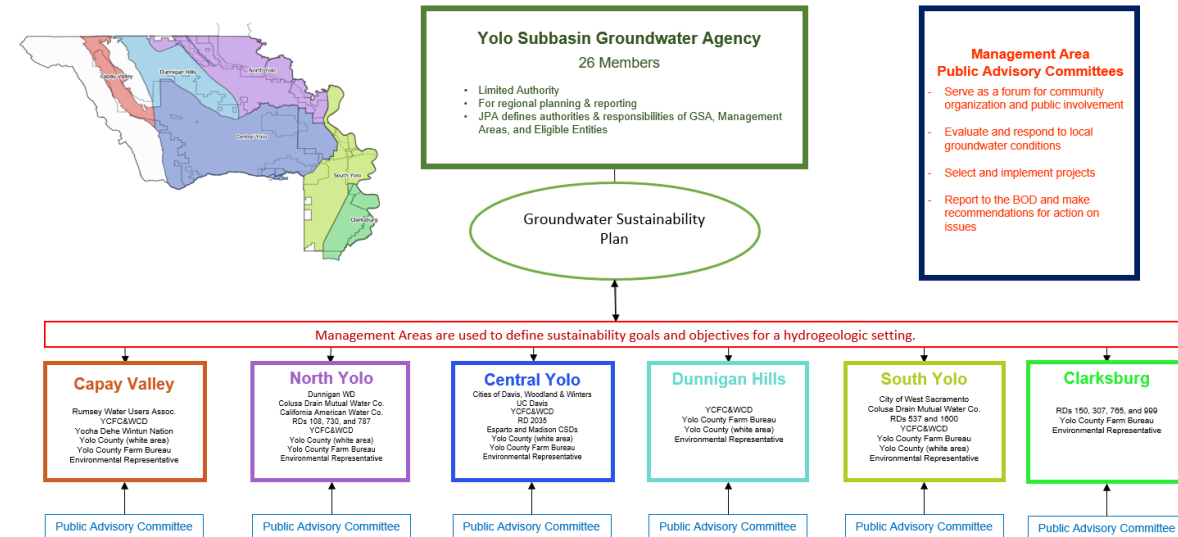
Capay Valley
Dunnigan Hills
North Yolo
Central Yolo
South Yolo
Clarksburg

Yolo Subbasin Groundwater Agency
26 Members

- Limited Authority
- For regional planning & reporting
- JPA defines authorities & responsibilities of GSA, Management Areas, and Eligible Entities

Management Area
Public Advisory Committees

- Serve as a forum for community organization and public involvement
- Evaluate and respond to local groundwater conditions
- Select and implement projects
- Report to the BOD and make recommendations for action on issues

Groundwater Sustainability Plan

Management Areas are used to define sustainability goals and objectives for a hydrogeologic setting.

Capay Valley
Rumsey Water Users Assoc.
YCFC&WCD
Yocha Dehe Wintun Nation
Yolo County (white area)
Yolo County Farm Bureau
Environmental Representative

North Yolo
Dunnigan WD
Colusa Drain Mutual Water Co.
California American Water Co.
RDs 108, 730, and 787
YCFC&WCD
Yolo County (white area)
Yolo County Farm Bureau
Environmental Representative

Central Yolo
Cities of Davis, Woodland & Winters
UC Davis
YCFC&WCD
RD 2035
Esparto and Madison CSDs
Yolo County (white area)
Yolo County Farm Bureau
Environmental Representative

Dunnigan Hills
YCFC&WCD
Yolo County Farm Bureau
Yolo County (white area)
Environmental Representative

South Yolo
City of West Sacramento
Colusa Drain Mutual Water Co.
RDs 537 and 1600
YCFC&WCD
Yolo County Farm Bureau
Yolo County (white area)
Environmental Representative

Clarksburg
RDs 150, 307, 765, and 999
Yolo County Farm Bureau
Environmental Representative

Public Advisory Committee
Public Advisory Committee
Public Advisory Committee
Public Advisory Committee
Public Advisory Committee
Public Advisory Committee